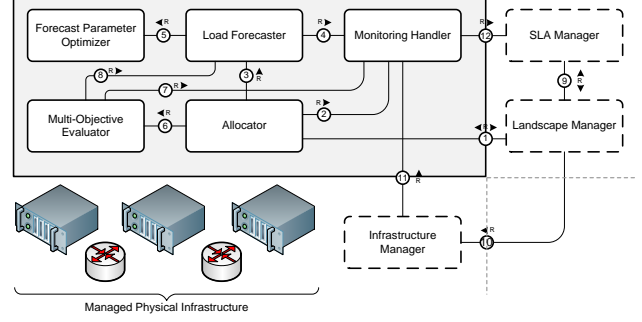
Forecast Parameter Optimizer
R
5
Load Forecaster
R
4
Monitoring Handler
R
12
SLA Manager
3
R
8
R
7
R
9
R
Multi-Objective Evaluator
R
6
Allocator
R
2
R
1
Landscape Manager
11
R
Infrastructure Manager
R
10
Managed Physical Infrastructure